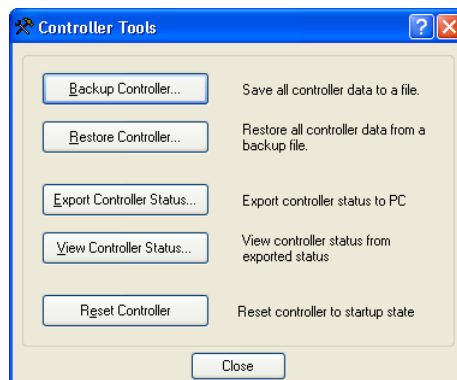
Controller Tools

?

Backup Controller...

Save all controller data to a file.

Restore Controller...

Restore all controller data from a backup file.

Export Controller Status...

Export controller status to PC

View Controller Status...

View controller status from exported status

Reset Controller

Reset controller to startup state

Close